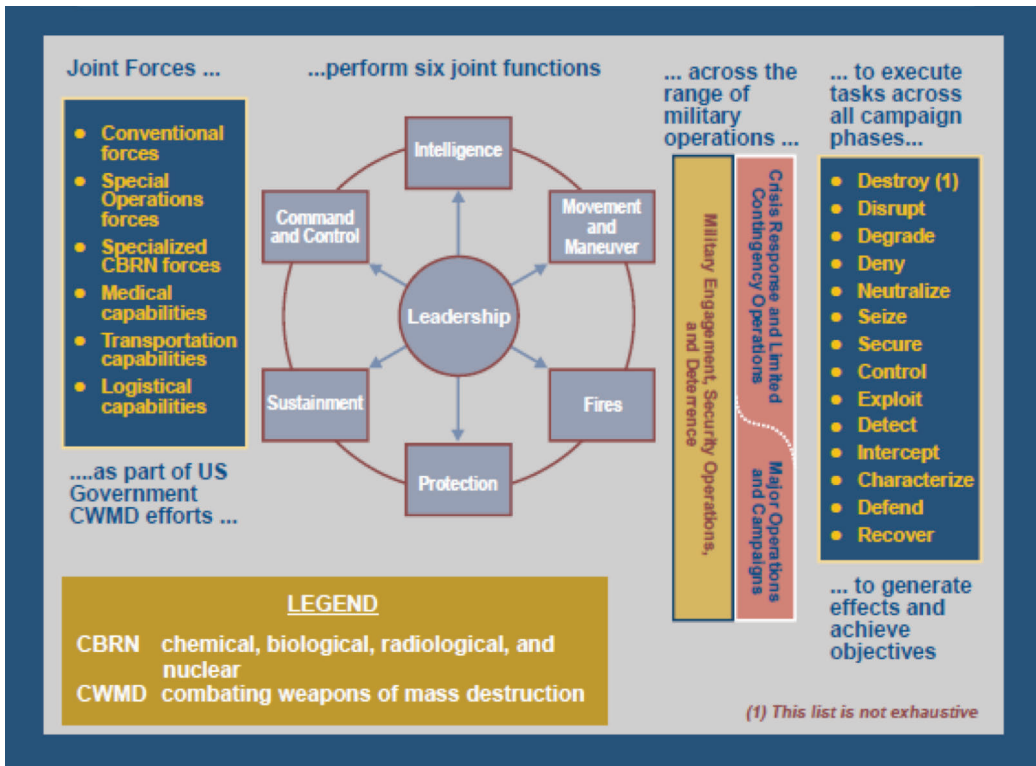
Joint Forces ...

• Conventional forces
• Special Operations forces
• Specialized CBRN forces
• Medical capabilities
• Transportation capabilities
• Logistical capabilities

....as part of US Government CWMD efforts ...

...perform six joint functions

Intelligence

Command and Control

Movement and Maneuver

Leadership

Sustainment

Fires

Protection

... across the range of military operations ...

Military Engagement, Security Operations, and Deterrence

Crisis Response and Limited Contingency Operations

Major Operations and Campaigns

... to execute tasks across all campaign phases...

• Destroy (1)
• Disrupt
• Degrade
• Deny
• Neutralize
• Seize
• Secure
• Control
• Exploit
• Detect
• Intercept
• Characterize
• Defend
• Recover

... to generate effects and achieve objectives

LEGEND

| | |
|---|---|
| CBRN | chemical, biological, radiological, and nuclear |
| CWMD | combating weapons of mass destruction |

(1) This list is not exhaustive